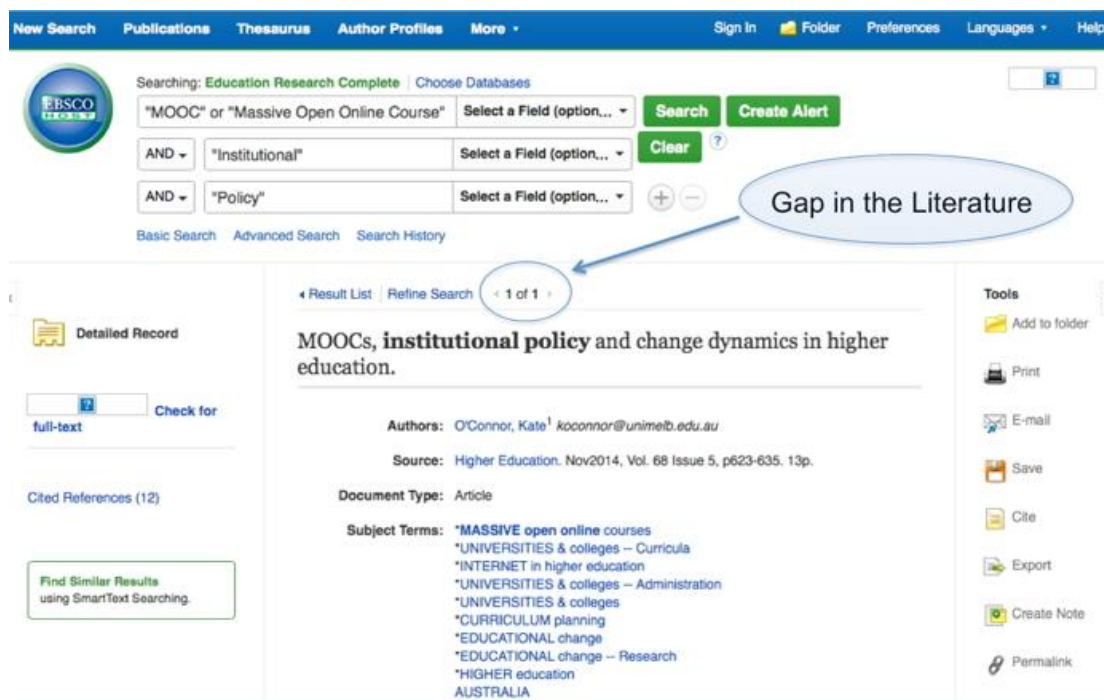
New Search Publications Thesaurus Author Profiles More • Sign In Folder Preferences Languages • Help

EBSCO HOST

Searching: Education Research Complete | Choose Databases

"MOOC" or "Massive Open Online Course" Select a Field (option... Search Create Alert

AND "Institutional" Select a Field (option... Clear ?

AND "Policy" Select a Field (option...

Basic Search Advanced Search Search History

Gap in the Literature

Detailed Record

Check for full-text

Cited References (12)

Find Similar Results using SmartText Searching.

◂ Result List Refine Search ‹ 1 of 1 ›

MOOCs, **institutional policy** and change dynamics in higher education.

Authors: O'Connor, Kate$^1$ koconnor@unimelb.edu.au

Source: Higher Education. Nov2014, Vol. 68 Issue 5, p623-635. 13p.

Document Type: Article

Subject Terms: *MASSIVE open online courses
*UNIVERSITIES & colleges -- Curricula
*INTERNET in higher education
*UNIVERSITIES & colleges -- Administration
*UNIVERSITIES & colleges
*CURRICULUM planning
*EDUCATIONAL change
*EDUCATIONAL change -- Research
*HIGHER education
AUSTRALIA

Tools
Add to folder
Print
E-mail
Save
Cite
Export
Create Note
Permalink